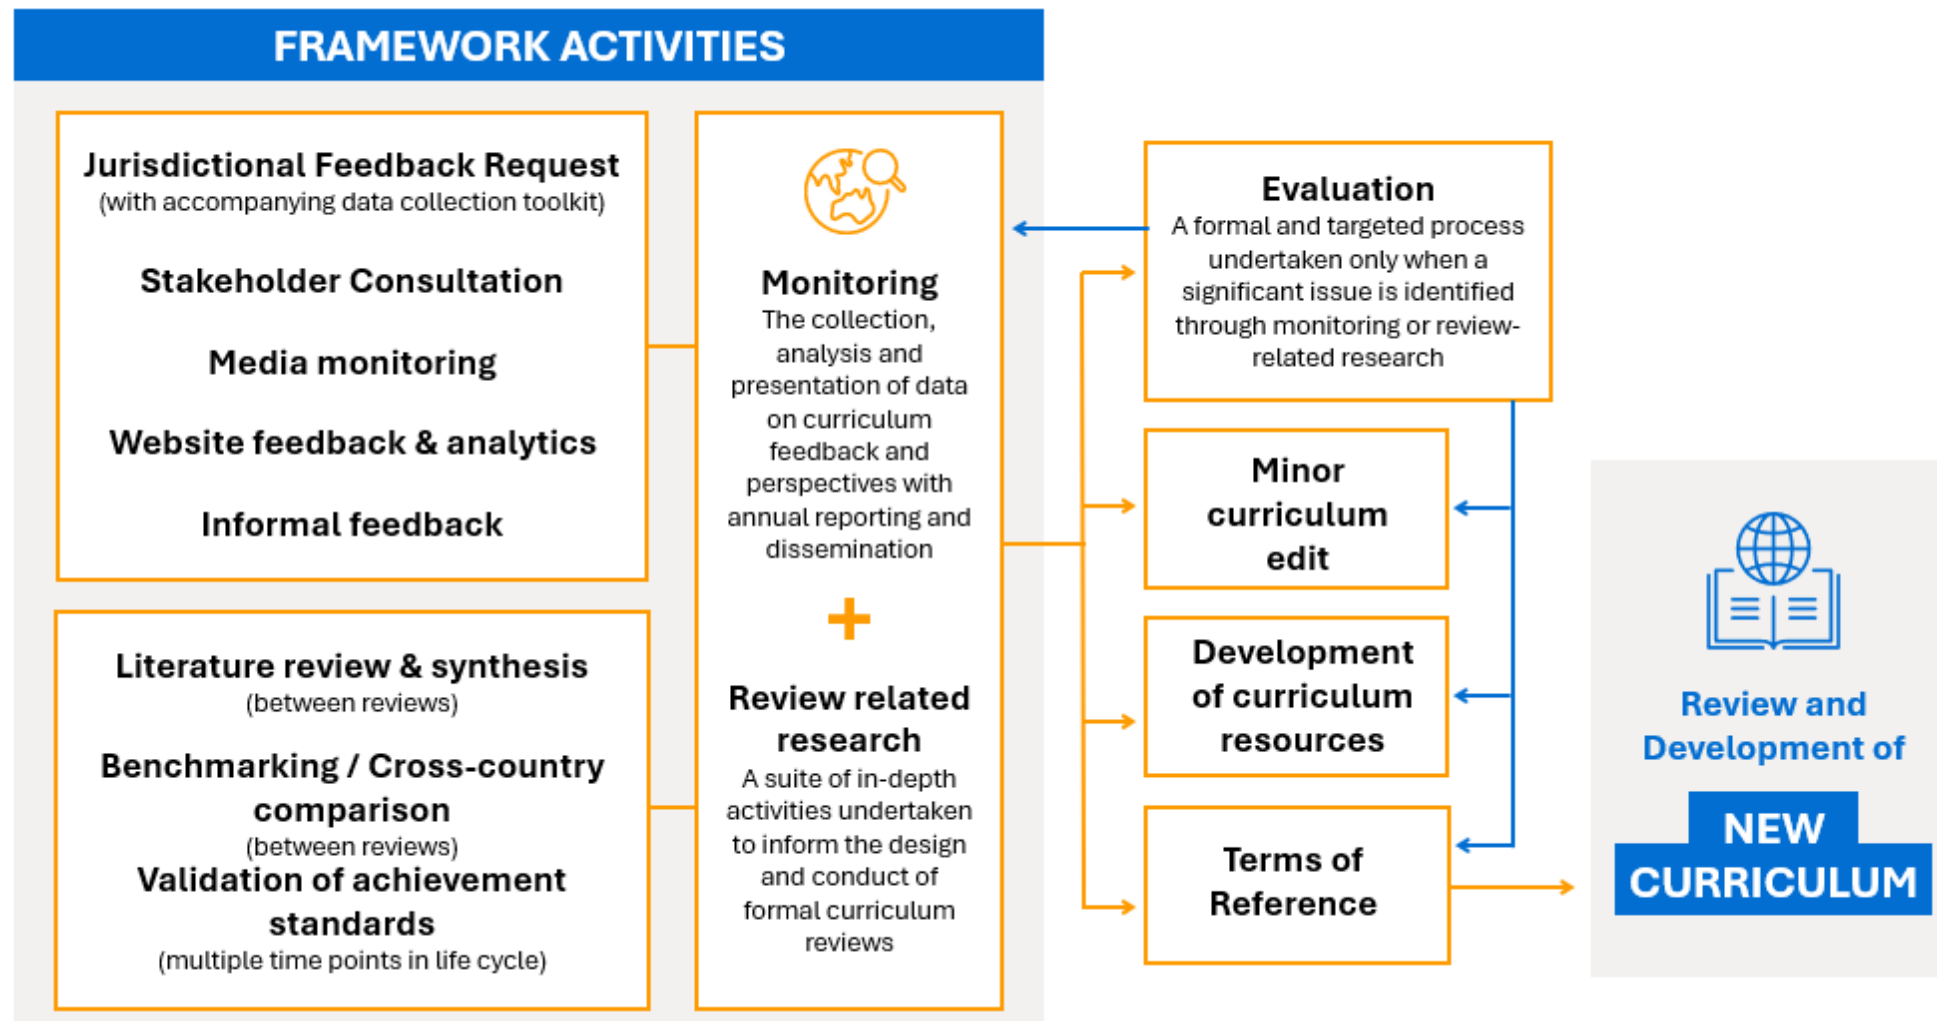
FRAMEWORK ACTIVITIES

Jurisdictional Feedback Request
(with accompanying data collection toolkit)

Stakeholder Consultation

Media monitoring

Website feedback & analytics

Informal feedback

Literature review & synthesis
(between reviews)

Benchmarking / Cross-country comparison
(between reviews)

Validation of achievement standards
(multiple time points in life cycle)

Monitoring
The collection, analysis and presentation of data on curriculum feedback and perspectives with annual reporting and dissemination

+

Review related research
A suite of in-depth activities undertaken to inform the design and conduct of formal curriculum reviews

Evaluation
A formal and targeted process undertaken only when a significant issue is identified through monitoring or review-related research

Minor curriculum edit

Development of curriculum resources

Terms of Reference

Review and Development of

NEW CURRICULUM